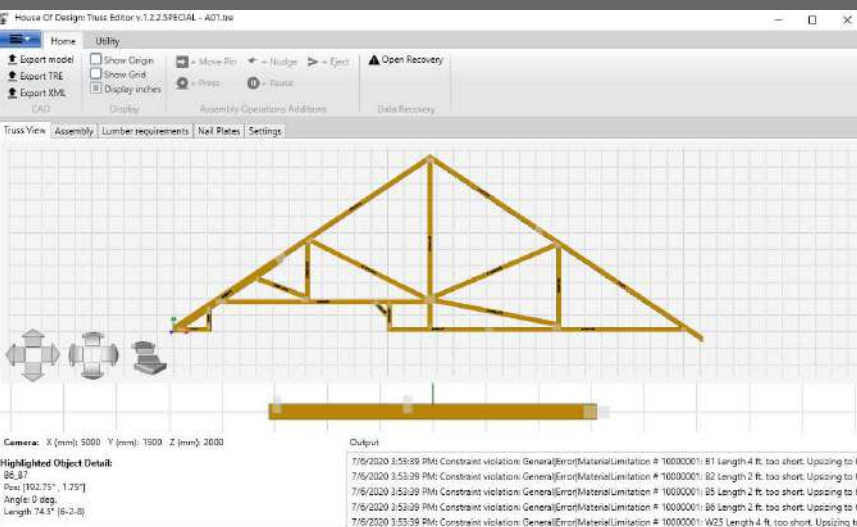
House Of Design: Truss Editor v.1.2.2.SPECIAL - A01.tre

Home Utility

Export model
Export TRE
Export XML
CAD

Show Origin
Show Grid
Display inches
Display

Move Pin
Nudge
Eject
Press
Pause
Assembly Operations Additions

Open Recovery
Data Recovery

Truss View | Assembly | Lumber requirements | Nail Plates | Settings

Camera: X (mm): 5000 Y (mm): 1500 Z (mm): 2000

Highlighted Object Detail:
B6_B7
Pos: [102.75" , 1.75"]
Angle: 0 deg.
Length 74.5" (6-2-8)

Output
7/6/2020 3:53:39 PM: Constraint violation: General|Error|MaterialLimitation # 10000001: B1 Length 4 ft. too short. Upsizing to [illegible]
7/6/2020 3:53:39 PM: Constraint violation: General|Error|MaterialLimitation # 10000001: B2 Length 2 ft. too short. Upsizing to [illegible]
7/6/2020 3:53:39 PM: Constraint violation: General|Error|MaterialLimitation # 10000001: B5 Length 2 ft. too short. Upsizing to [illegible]
7/6/2020 3:53:39 PM: Constraint violation: General|Error|MaterialLimitation # 10000001: B6 Length 2 ft. too short. Upsizing to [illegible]
7/6/2020 3:53:39 PM: Constraint violation: General|Error|MaterialLimitation # 10000001: W23 Length 4 ft. too short. Upsizing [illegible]